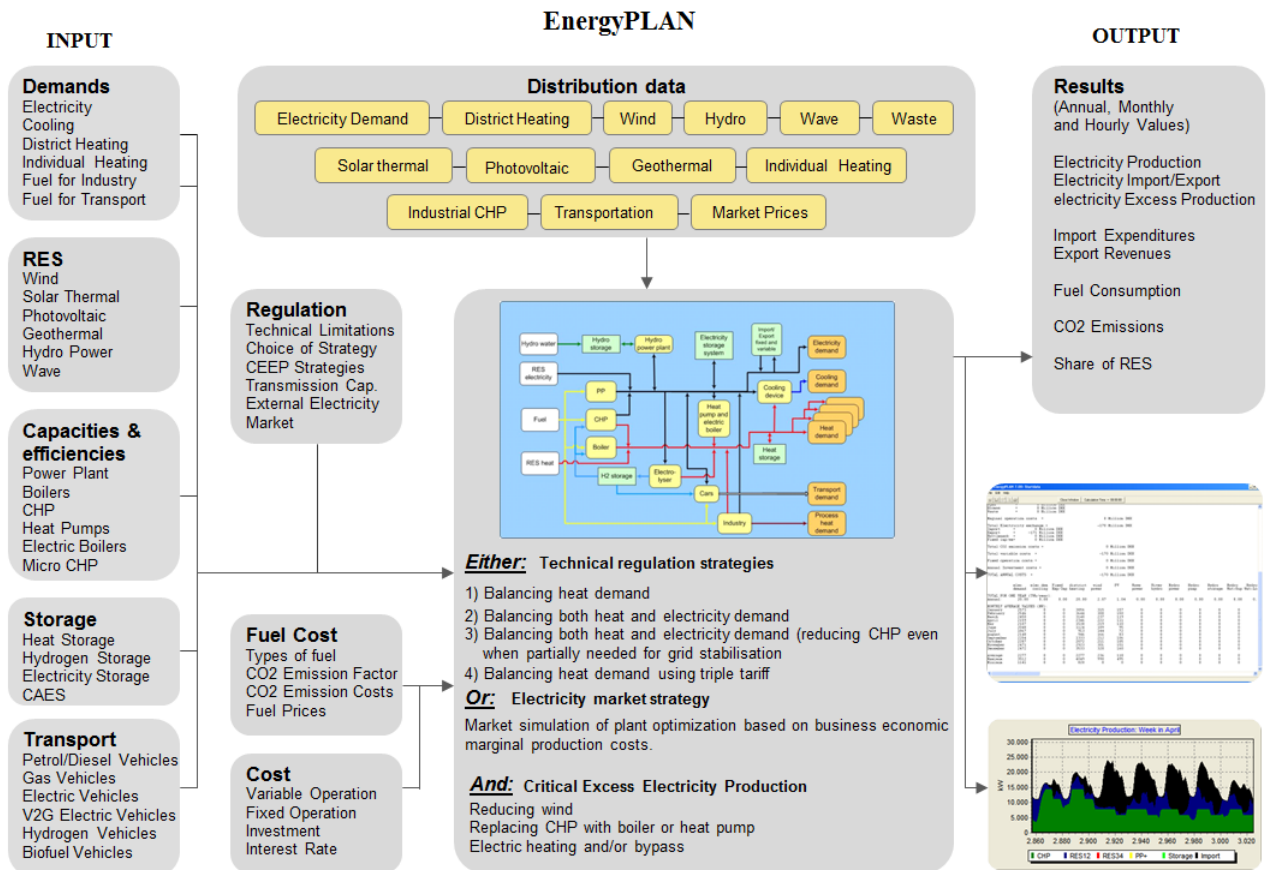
EnergyPLAN

INPUT

OUTPUT

Demands
Electricity
Cooling
District Heating
Individual Heating
Fuel for Industry
Fuel for Transport

RES
Wind
Solar Thermal
Photovoltaic
Geothermal
Hydro Power
Wave

Capacities & efficiencies
Power Plant
Boilers
CHP
Heat Pumps
Electric Boilers
Micro CHP

Storage
Heat Storage
Hydrogen Storage
Electricity Storage
CAES

Transport
Petrol/Diesel Vehicles
Gas Vehicles
Electric Vehicles
V2G Electric Vehicles
Hydrogen Vehicles
Biofuel Vehicles

Distribution data
Electricity Demand
District Heating
Wind
Hydro
Wave
Waste
Solar thermal
Photovoltaic
Geothermal
Individual Heating
Industrial CHP
Transportation
Market Prices

Regulation
Technical Limitations
Choice of Strategy
CEEP Strategies
Transmission Cap.
External Electricity Market

Fuel Cost
Types of fuel
CO2 Emission Factor
CO2 Emission Costs
Fuel Prices

Cost
Variable Operation
Fixed Operation
Investment
Interest Rate

Hydro water
Hydro storage
Hydro power plant
Electricity storage system
Import Export fixed and variable
Electricity demand
RES electricity
PP
Cooling device
Cooling demand
Fuel
CHP
Heat pump and electric boiler
Heat demand
Boiler
RES heat
Heat storage
H2 storage
Electro-lyser
Cars
Transport demand
Industry
Process heat demand

Either: Technical regulation strategies
1) Balancing heat demand
2) Balancing both heat and electricity demand
3) Balancing both heat and electricity demand (reducing CHP even when partially needed for grid stabilisation
4) Balancing heat demand using triple tariff

Or: Electricity market strategy
Market simulation of plant optimization based on business economic marginal production costs.

And: Critical Excess Electricity Production
Reducing wind
Replacing CHP with boiler or heat pump
Electric heating and/or bypass

Results
(Annual, Monthly and Hourly Values)

Electricity Production
Electricity Import/Export
electricity Excess Production

Import Expenditures
Export Revenues

Fuel Consumption

CO2 Emissions

Share of RES

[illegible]

Electricity Production: Week in April
30.000
25.000
20.000
15.000
10.000
5.000
0.000
kW
2.860 2.880 2.900 2.920 2.940 2.960 2.980 3.000 3.020
CHP RES12 RES34 PP+ Storage Import